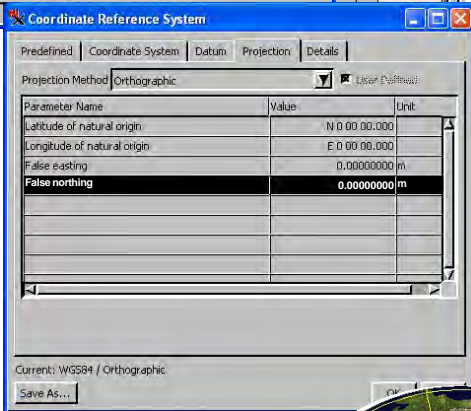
Coordinate Reference System

Predefined | Coordinate System | Datum | Projection | Details

Projection Method Orthographic

User Defined

| Parameter Name | Value | Unit |
|---|---|---|
| Latitude of natural origin | N 0 00 00.000 | |
| Longitude of natural origin | E 0 00 00.000 | |
| False easting | 0.00000000 | m |
| False northing | 0.00000000 | m |

Current: WGS84 / Orthographic

Save As...

OK